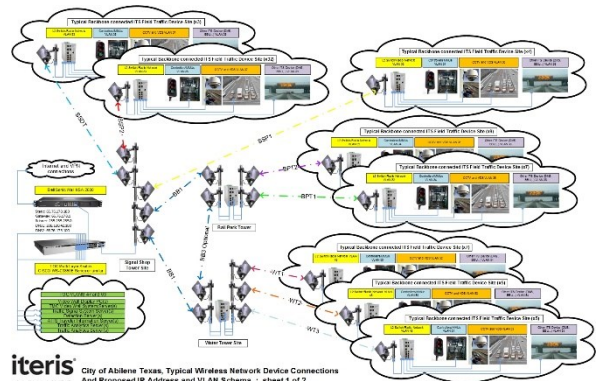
Typical Backbone connected ITS Field Traffic Device Site (x3)

Typical Backbone connected ITS Field Traffic Device Site (x32)

Typical Backbone connected ITS Field Traffic Device Site (x1)

Typical Backbone connected ITS Field Traffic Device Site (x6)

Typical Backbone connected ITS Field Traffic Device Site (x7)

Typical Backbone connected ITS Field Traffic Device Site (x7)

Typical Backbone connected ITS Field Traffic Device Site (x8)

Typical Backbone connected ITS Field Traffic Device Site (x5)

Internet and VPN connections

BBPT

BBP1

BPT2

BPT1

BB1

BB2

BB3

WT1

WT2

WT3

Signal Shop Tower

Rail Park Tower

Water Tower Site

iteris

City of Abilene Texas, Typical Wireless Network Device Connections And Proposed IP Address and VLAN Scheme : sheet 1 of 2